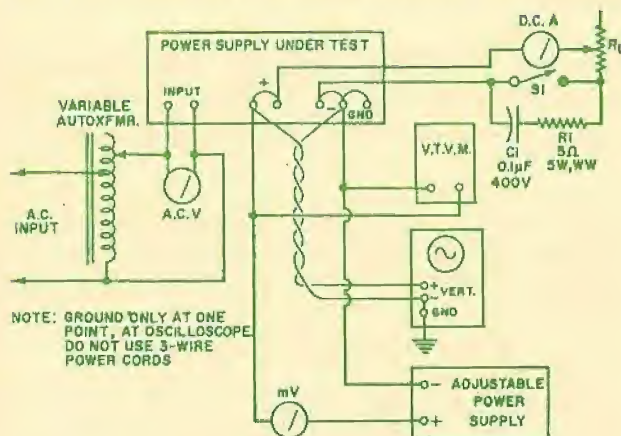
POWER SUPPLY UNDER TEST

D.C. A

$R_L$

INPUT

+

−

GND

S1

VARIABLE AUTOXFMR.

C1 0.1μF 400V

R1 5Ω 5W,WW

V.T.V.M.

A.C. INPUT

A.C.V

+ VERT.

−

GND

NOTE: GROUND ONLY AT ONE POINT, AT OSCILLOSCOPE. DO NOT USE 3-WIRE POWER CORDS

mV

− ADJUSTABLE POWER

+ SUPPLY